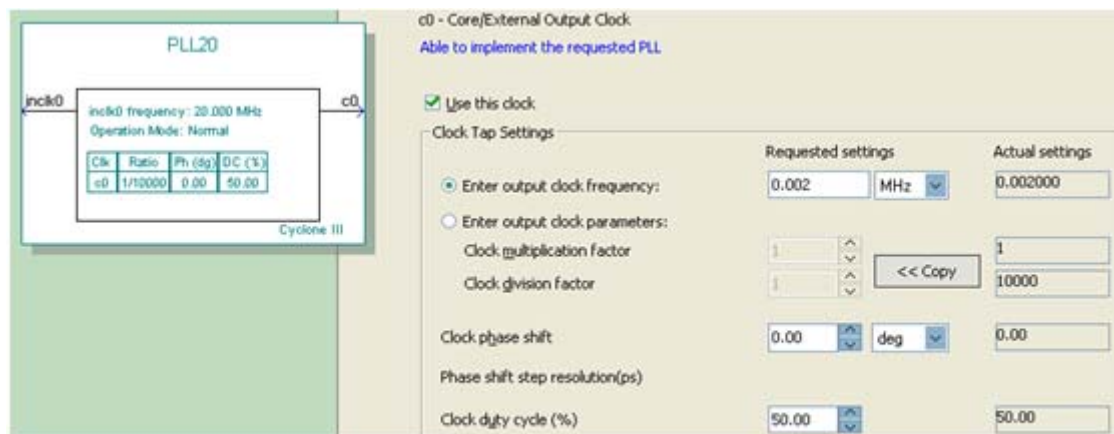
PLL20

inclk0

c0

inclk0 frequency: 20.000 MHz
Operation Mode: Normal

| Clk | Ratio | Ph (dg) | DC (%) |
|---|---|---|---|
| c0 | 1/10000 | 0.00 | 50.00 |

Cyclone III

c0 - Core/External Output Clock
Able to implement the requested PLL

Use this clock

Clock Tap Settings

Requested settings

Actual settings

Enter output clock frequency: 0.002 MHz 0.002000

Enter output clock parameters:

Clock multiplication factor 1 1

Clock division factor 1 10000

<< Copy

Clock phase shift 0.00 deg 0.00

Phase shift step resolution(ps)

Clock duty cycle (%) 50.00 50.00